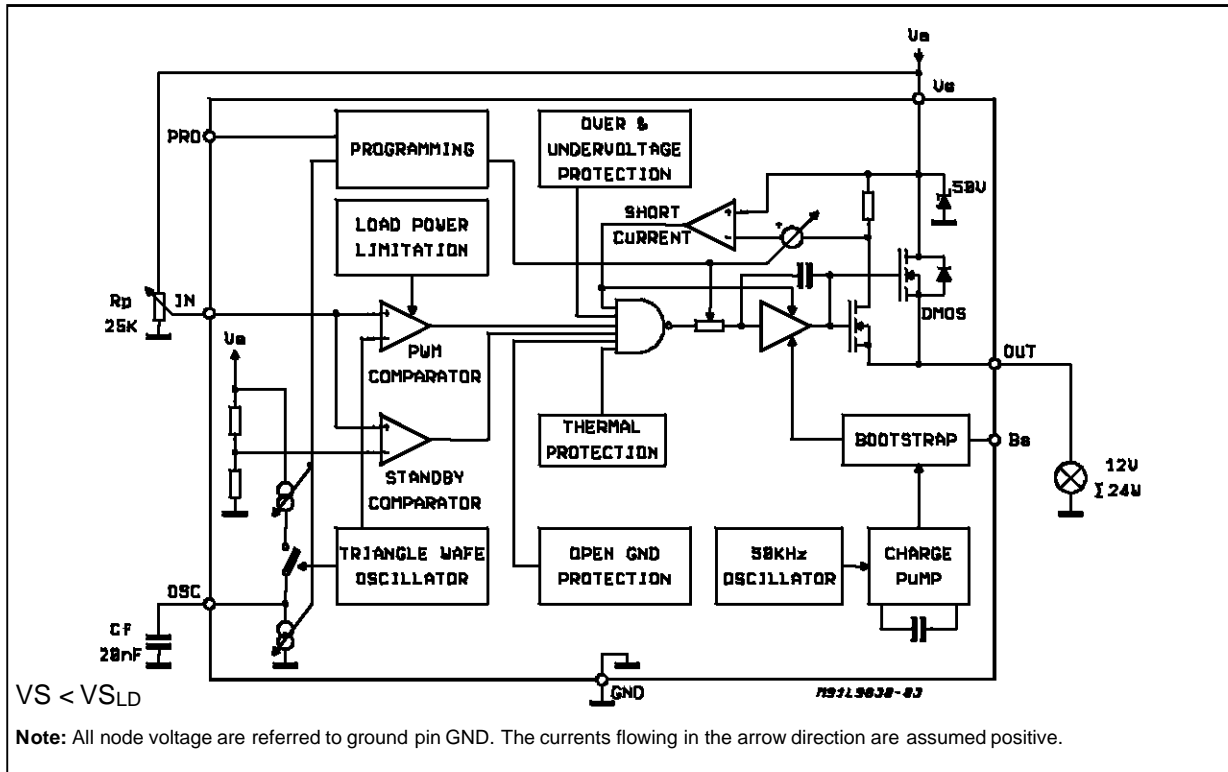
Vs
Vs
PRO
PROGRAMMING
OVER & UNDERVOLTAGE PROTECTION
SHORT CURRENT
58V
LOAD POWER LIMITATION
Rp 25K
IN
Vs
PWM COMPARATOR
DMOS
OUT
STANDBY COMPARATOR
THERMAL PROTECTION
BOOTSTRAP
Bs
12V 24W
TRIANGLE WAFE OSCILLATOR
OPEN GND PROTECTION
50KHz OSCILLATOR
CHARGE PUMP
OSC
CF 20nF
GND
M93L9638-03
VS < $VS_{LD}$

**Note:** All node voltage are referred to ground pin GND. The currents flowing in the arrow direction are assumed positive.